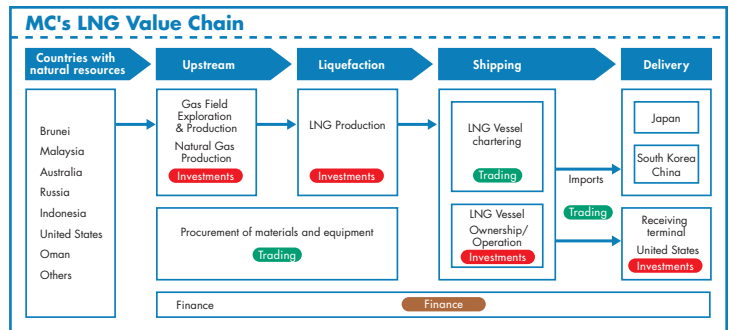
MC's LNG Value Chain

Countries with natural resources

Upstream

Liquefaction

Shipping

Delivery

Brunei
Malaysia
Australia
Russia
Indonesia
United States
Oman
Others

Gas Field Exploration & Production
Natural Gas Production
Investments

LNG Production
Investments

LNG Vessel chartering
Trading

LNG Vessel Ownership/ Operation
Investments

Japan

South Korea
China

Imports

Trading

Receiving terminal
United States
Investments

Procurement of materials and equipment
Trading

Finance
Finance